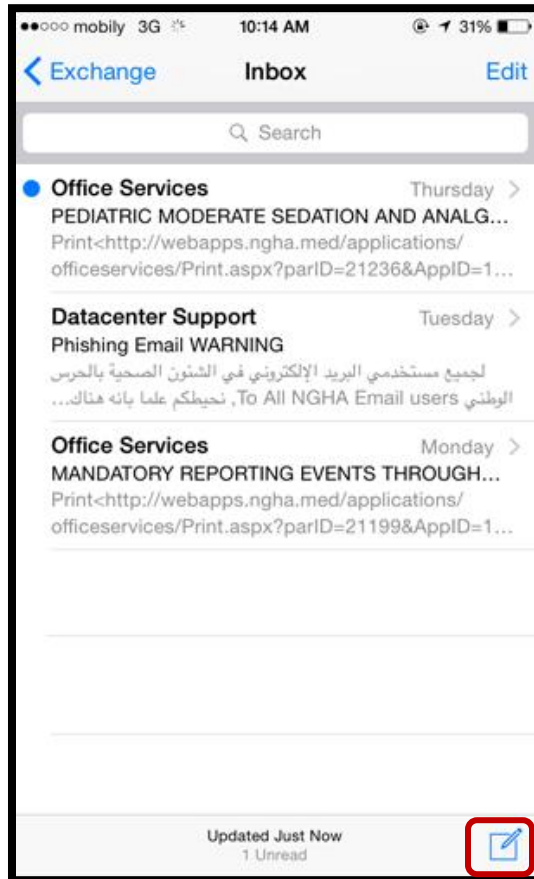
●●○○○ mobily 3G 10:14 AM 31%

Exchange Inbox Edit

Search

Office Services Thursday
PEDIATRIC MODERATE SEDATION AND ANALG...
Print<http://webapps.ngha.med/applications/officeservices/Print.aspx?parID=21236&AppID=1...

Datacenter Support Tuesday
Phishing Email WARNING
لجميع مستخدمي البريد الإلكتروني في الشئون الصحية بالحرس الوطني To All NGHA Email users, نحيطكم علما بانه هناك...

Office Services Monday
MANDATORY REPORTING EVENTS THROUGH...
Print<http://webapps.ngha.med/applications/officeservices/Print.aspx?parID=21199&AppID=1...

Updated Just Now
1 Unread